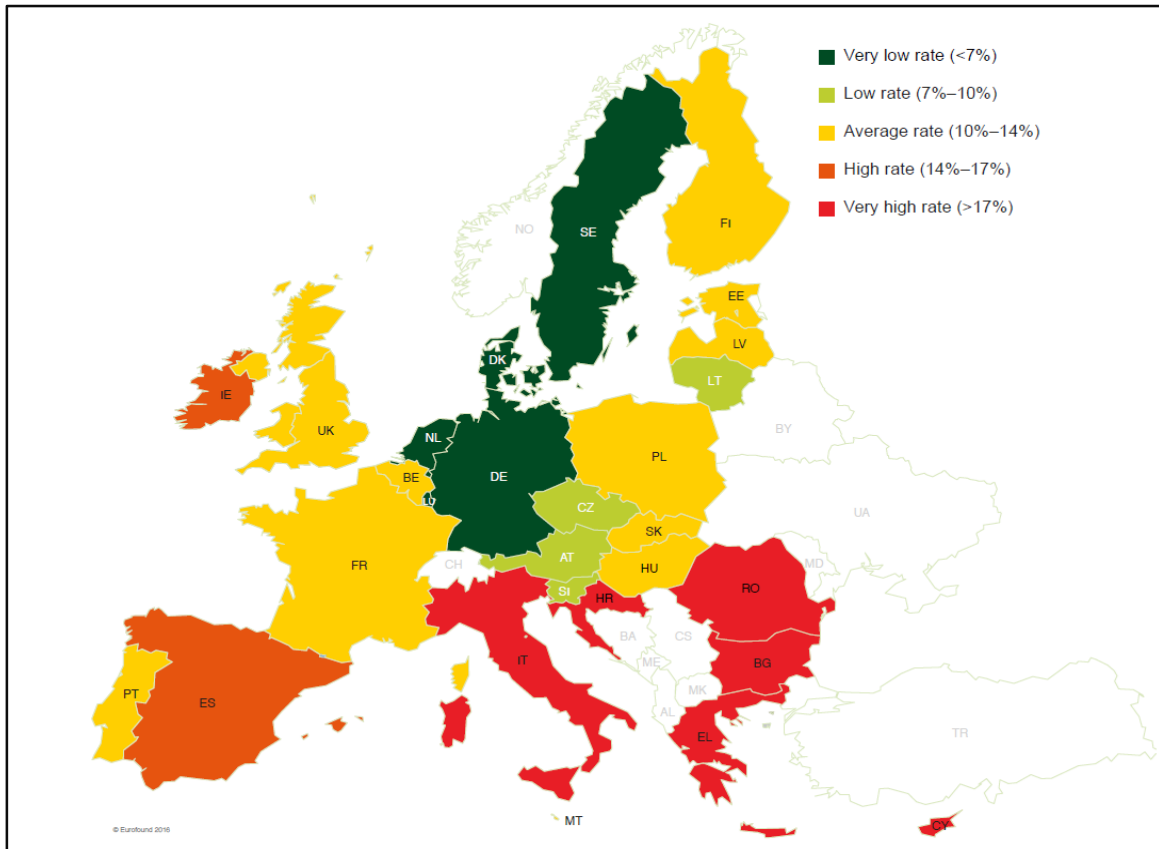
Very low rate (<7%)
Low rate (7%–10%)
Average rate (10%–14%)
High rate (14%–17%)
Very high rate (>17%)

NO
SE
FI
EE
LV
LT
DK
IE
UK
NL
DE
PL
BY
BE
LU
CZ
UA
SK
FR
CH
AT
HU
MD
SI
HR
RO
BA
CS
ME
IT
BG
MK
PT
ES
AL
EL
TR
MT
CY
© Eurofound 2016